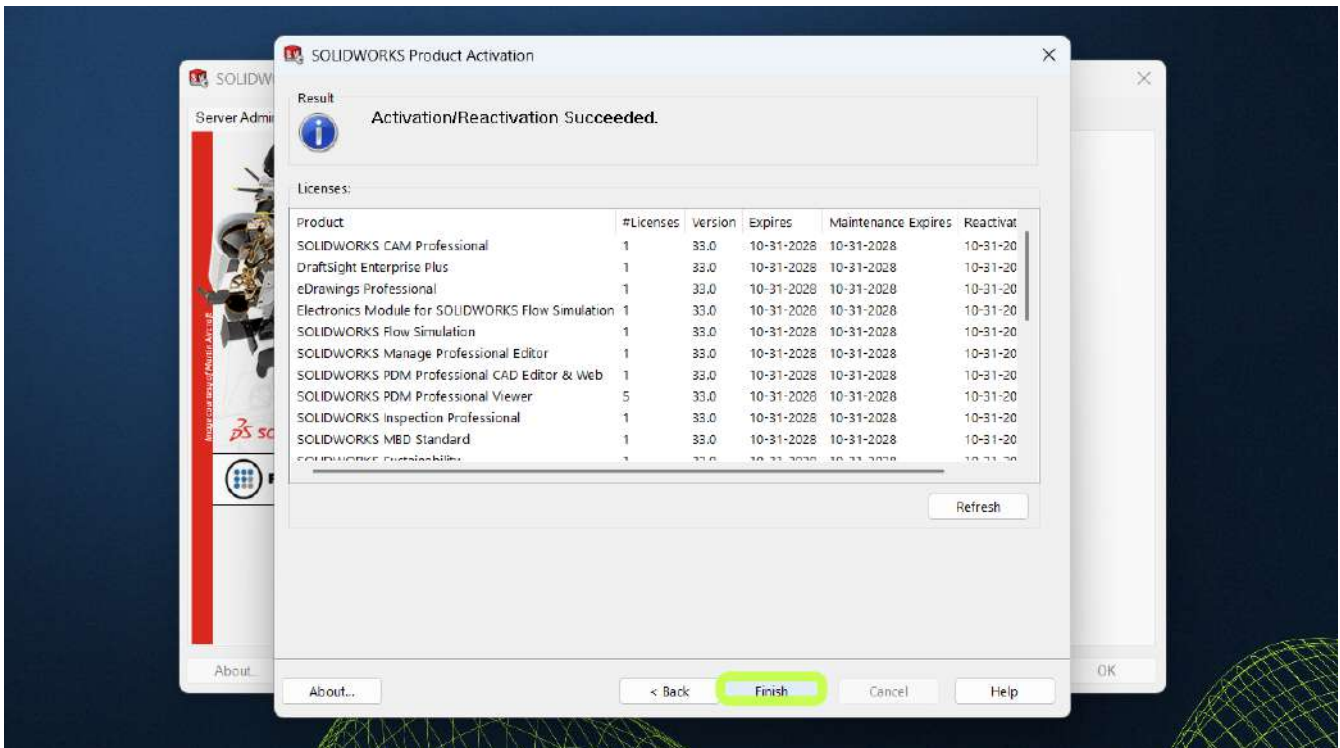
SOLIDW
Server Admi

SOLIDWORKS Product Activation

Result

Activation/Reactivation Succeeded.

Licenses:

| Product | #Licenses | Version | Expires | Maintenance Expires | Reactivat |
|---|---|---|---|---|---|
| SOLIDWORKS CAM Professional | 1 | 33.0 | 10-31-2028 | 10-31-2028 | 10-31-20 |
| DraftSight Enterprise Plus | 1 | 33.0 | 10-31-2028 | 10-31-2028 | 10-31-20 |
| eDrawings Professional | 1 | 33.0 | 10-31-2028 | 10-31-2028 | 10-31-20 |
| Electronics Module for SOLIDWORKS Flow Simulation | 1 | 33.0 | 10-31-2028 | 10-31-2028 | 10-31-20 |
| SOLIDWORKS Flow Simulation | 1 | 33.0 | 10-31-2028 | 10-31-2028 | 10-31-20 |
| SOLIDWORKS Manage Professional Editor | 1 | 33.0 | 10-31-2028 | 10-31-2028 | 10-31-20 |
| SOLIDWORKS PDM Professional CAD Editor & Web | 1 | 33.0 | 10-31-2028 | 10-31-2028 | 10-31-20 |
| SOLIDWORKS PDM Professional Viewer | 5 | 33.0 | 10-31-2028 | 10-31-2028 | 10-31-20 |
| SOLIDWORKS Inspection Professional | 1 | 33.0 | 10-31-2028 | 10-31-2028 | 10-31-20 |
| SOLIDWORKS MBD Standard | 1 | 33.0 | 10-31-2028 | 10-31-2028 | 10-31-20 |
| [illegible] | | | | | |

Refresh

About...
About...
< Back
Finish
Cancel
Help
OK